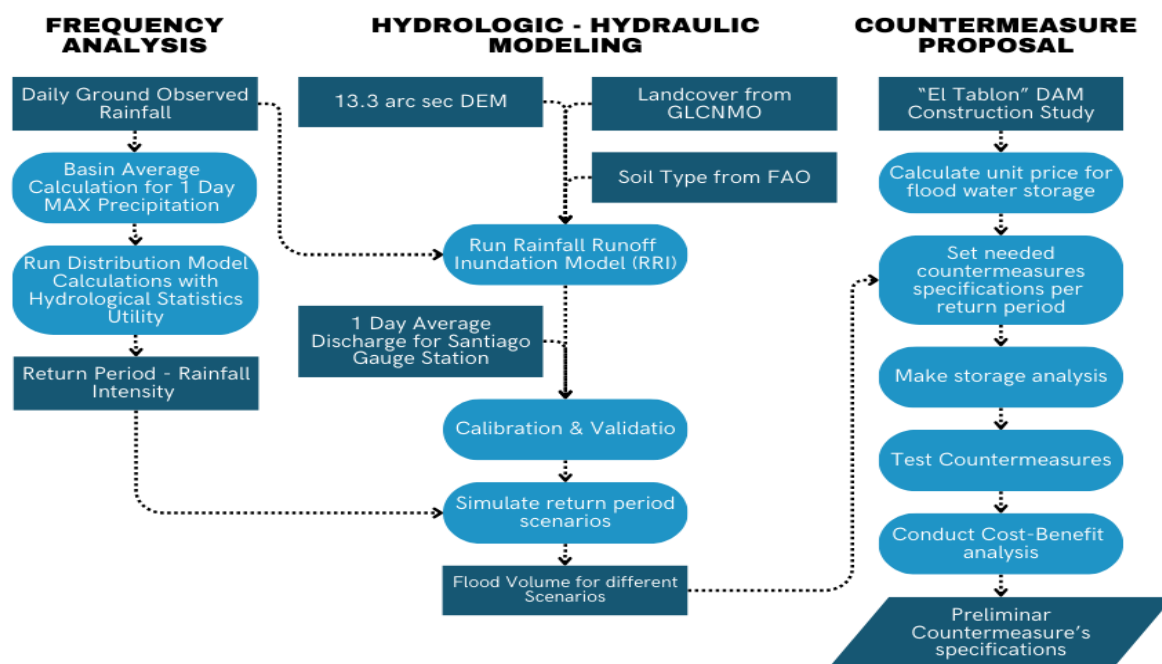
FREQUENCY ANALYSIS

Daily Ground Observed Rainfall

Basin Average Calculation for 1 Day MAX Precipitation

Run Distribution Model Calculations with Hydrological Statistics Utility

Return Period - Rainfall Intensity

HYDROLOGIC - HYDRAULIC MODELING

13.3 arc sec DEM

Landcover from GLCNMO

Soil Type from FAO

Run Rainfall Runoff Inundation Model (RRI)

1 Day Average Discharge for Santiago Gauge Station

Calibration & Validatio

Simulate return period scenarios

Flood Volume for different Scenarios

COUNTERMEASURE PROPOSAL

"El Tablon" DAM Construction Study

Calculate unit price for flood water storage

Set needed countermeasures specifications per return period

Make storage analysis

Test Countermeasures

Conduct Cost-Benefit analysis

Preliminar Countermeasure's specifications